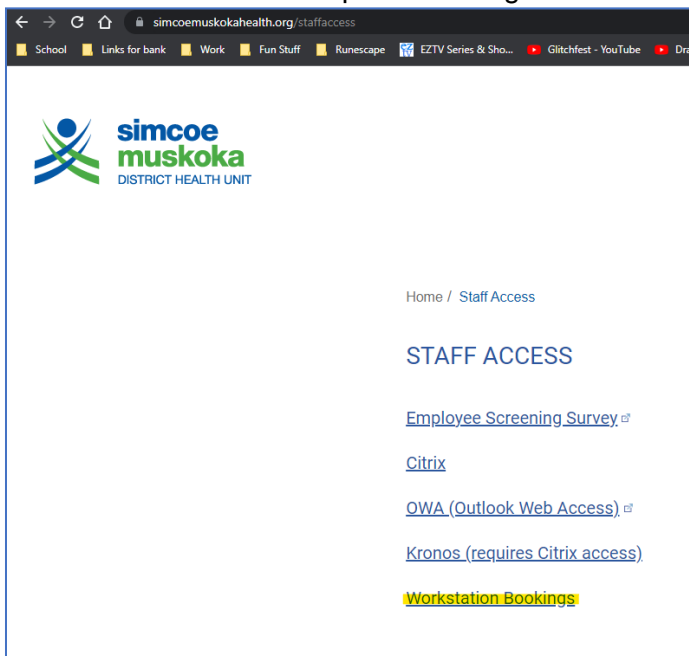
simcoemuskokahealth.org/staffaccess

School Links for bank Work Fun Stuff Runescape EZTV Series & Sho... Glitchfest - YouTube Dr

simcoe muskoka DISTRICT HEALTH UNIT

Home / Staff Access

STAFF ACCESS

Employee Screening Survey

Citrix

OWA (Outlook Web Access)

Kronos (requires Citrix access)

Workstation Bookings